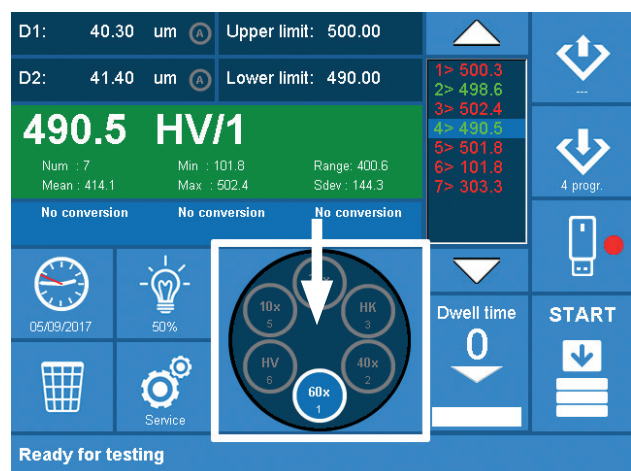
D1: 40.30 um A Upper limit: 500.00

D2: 41.40 um A Lower limit: 490.00

1> 500.3
2> 498.6
3> 502.4
4> 490.5
5> 501.8
6> 101.8
7> 303.3

---

490.5 HV/1

Num : 7
Mean : 414.1
Min : 101.8
Max : 502.4
Range: 400.6
Sdev : 144.3

No conversion No conversion No conversion

4 progr.

05/09/2017

50%

10x
5

HK
3

HV
6

40x
2

60x
1

Dwell time
0

START

Service

Ready for testing